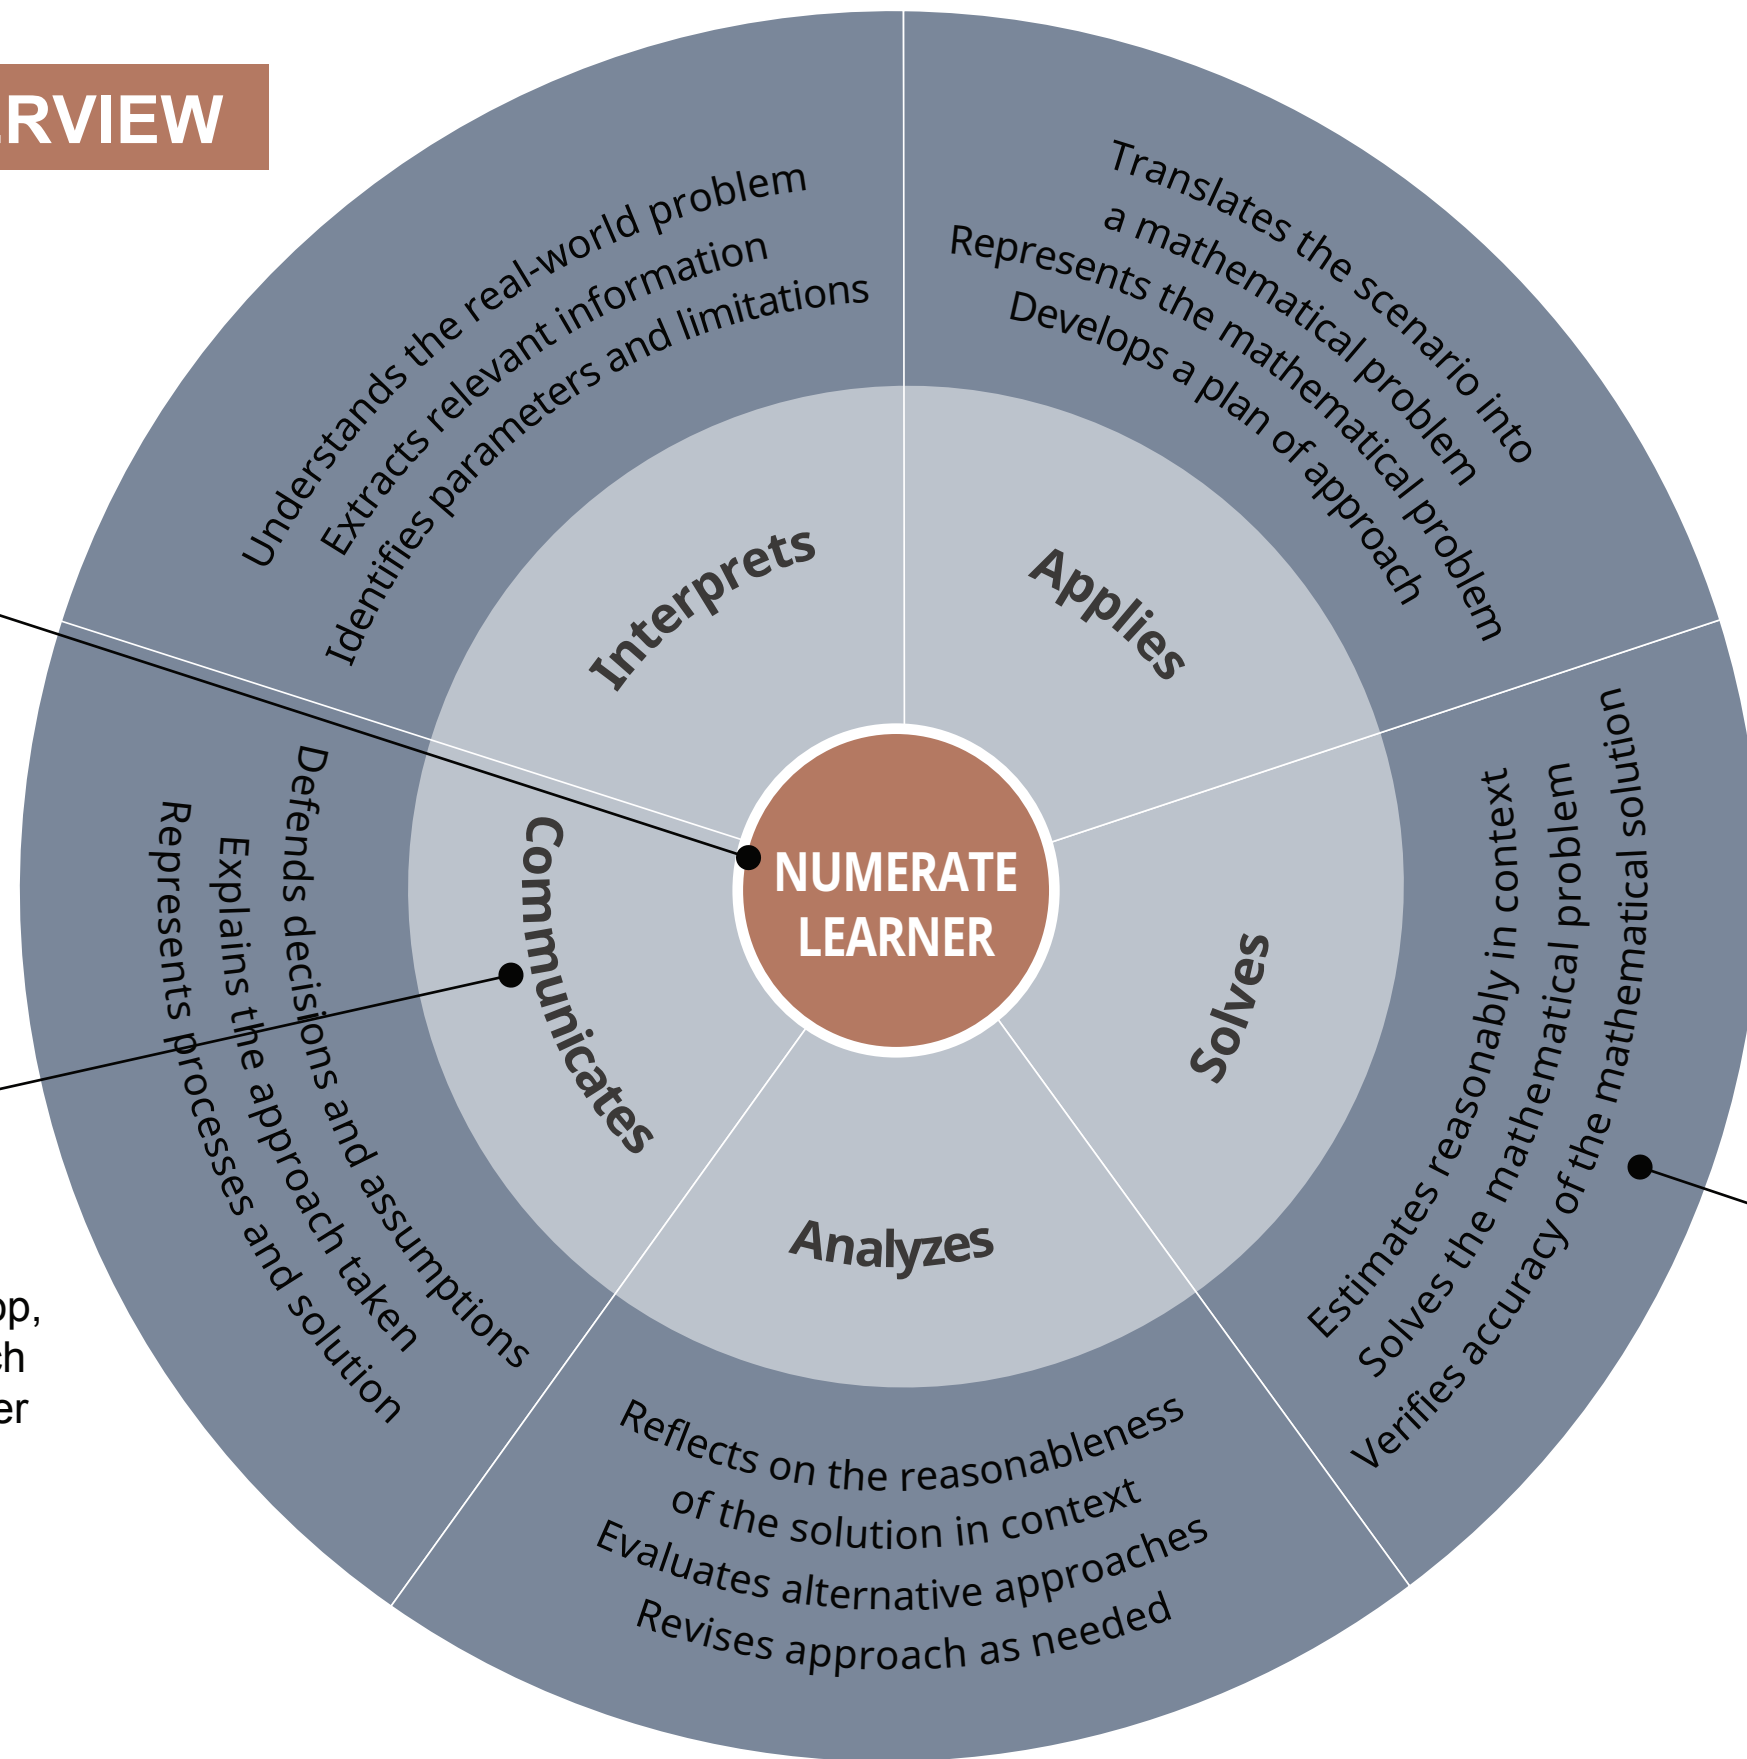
RVIEW

NUMERATE LEARNER

Interprets

Understands the real-world problem
Extracts relevant information
Identifies parameters and limitations

Applies

Translates the scenario into a mathematical problem
Represents the mathematical problem
Develops a plan of approach

Solves

Estimates reasonably in context
Solves the mathematical problem
Verifies accuracy of the mathematical solution

Analyzes

Reflects on the reasonableness of the solution in context
Evaluates alternative approaches
Revises approach as needed

Communicates

Defends decisions and assumptions
Explains the approach taken
Represents processes and solution

p,
h
er